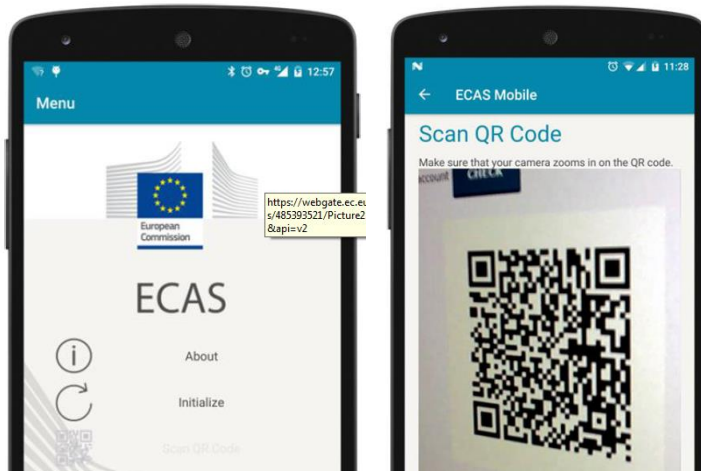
12:57

Menu

European Commission

https://webgate.ec.eu s/485393521/Picture2 &api=v2

ECAS

About

Initialize

Scan QR Code

11:28

ECAS Mobile

Scan QR Code

Make sure that your camera zooms in on the QR code.

account

CHECK